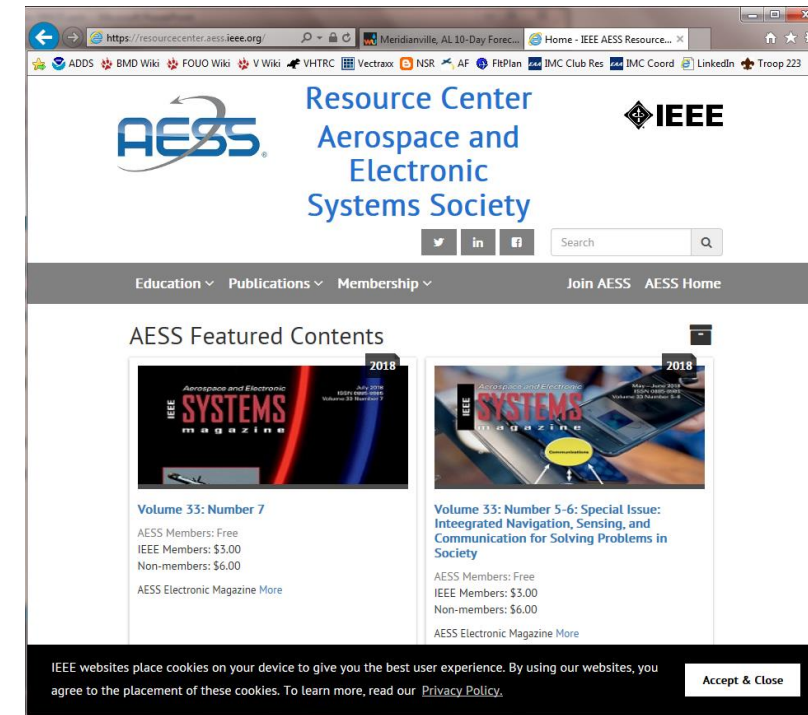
https://resourcecenter.aess.ieee.org/
Meridianville, AL 10-Day Forec...
Home - IEEE AESS Resource...

ADDS BMD Wiki FOUO Wiki V Wiki VHTRC Vectraxx NSR AF FltPlan IMC Club Res IMC Coord LinkedIn Troop 223

AESS

Resource Center
Aerospace and Electronic Systems Society

IEEE

Search

Education Publications Membership Join AESS AESS Home

AESS Featured Contents

2018

Aerospace and Electronic
IEEE
SYSTEMS
magazine
July 2018
ISSN 0885-8985
Volume 33 Number 7

Volume 33: Number 7

AESS Members: Free
IEEE Members: $3.00
Non-members: $6.00

AESS Electronic Magazine More

2018

Aerospace and Electronic
IEEE
SYSTEMS
magazine
May—June 2018
ISSN 0885-8985
Volume 33 Number 5-6
Communications

Volume 33: Number 5-6: Special Issue: Integrated Navigation, Sensing, and Communication for Solving Problems in Society

AESS Members: Free
IEEE Members: $3.00
Non-members: $6.00

AESS Electronic Magazine More

IEEE websites place cookies on your device to give you the best user experience. By using our websites, you agree to the placement of these cookies. To learn more, read our Privacy Policy.

Accept & Close